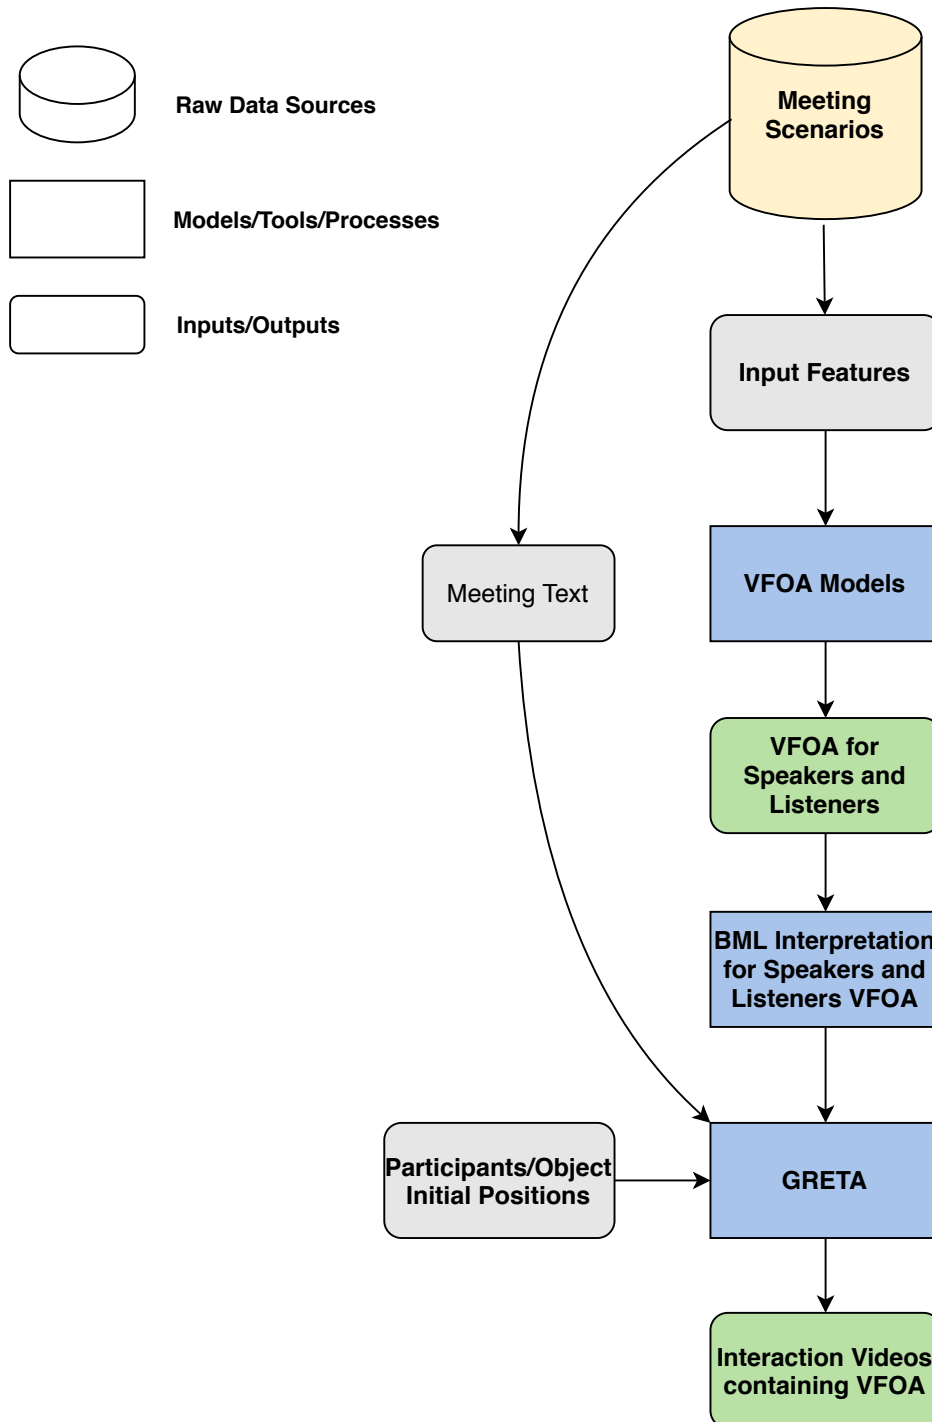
Raw Data Sources

Models/Tools/Processes

Inputs/Outputs

Meeting Scenarios

Input Features

Meeting Text

VFOA Models

VFOA for Speakers and Listeners

BML Interpretation for Speakers and Listeners VFOA

Participants/Object Initial Positions

GRETA

Interaction Videos containing VFOA